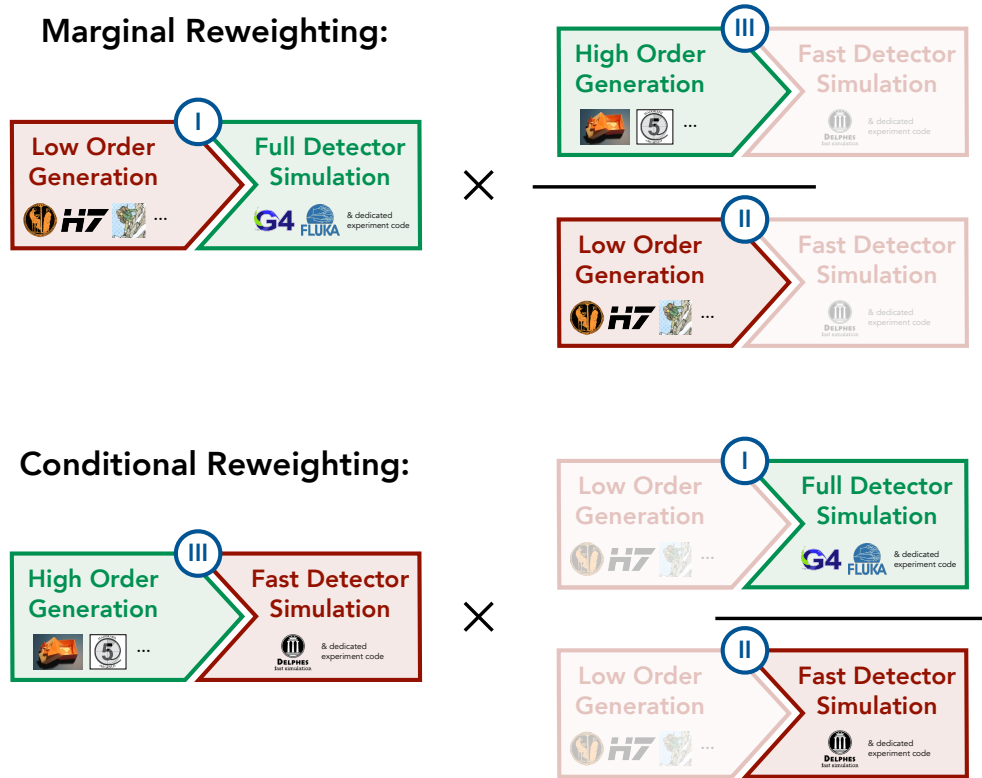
Marginal Reweighting:

I
Low Order Generation
H7 ...
Full Detector Simulation
G4 FLUKA & dedicated experiment code

×

III
High Order Generation
5 ...
Fast Detector Simulation
DELPHES fast simulation & dedicated experiment code

II
Low Order Generation
H7 ...
Fast Detector Simulation
DELPHES fast simulation & dedicated experiment code

Conditional Reweighting:

III
High Order Generation
5 ...
Fast Detector Simulation
DELPHES fast simulation & dedicated experiment code

×

I
Low Order Generation
H7 ...
Full Detector Simulation
G4 FLUKA & dedicated experiment code

II
Low Order Generation
H7 ...
Fast Detector Simulation
DELPHES fast simulation & dedicated experiment code